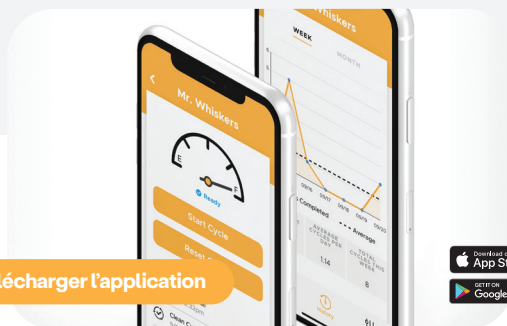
Whiskers
WEEK
MONTH
Mr. Whiskers
E
F
Ready
Start Cycle
Reset
09/15
09/17
09/18
09/19
09/20
Completed
Average
AVERAGE CYCLES PER DAY
1.14
TOTAL CYCLES THIS WEEK
8
Clean
Léchargez l'application
Download on the
App S
GET IT ON
Google